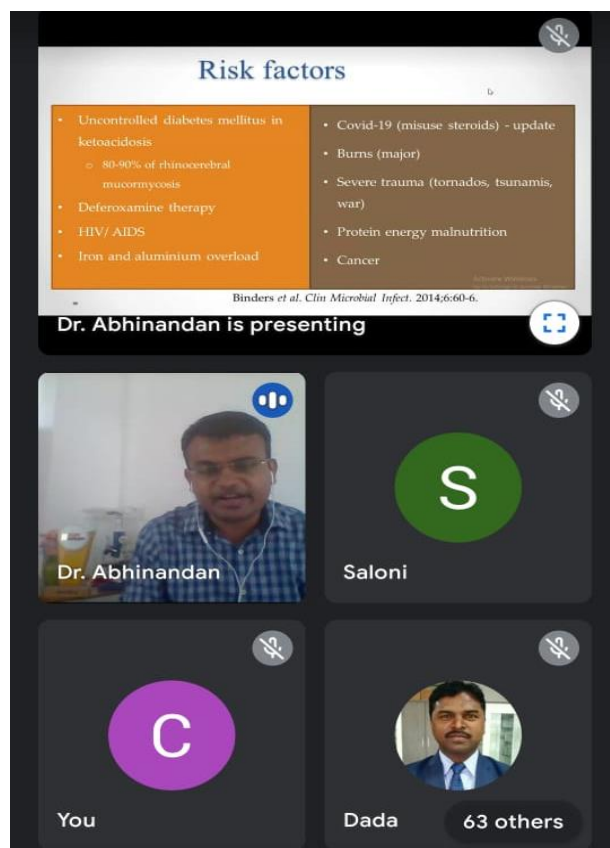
Risk factors

- Uncontrolled diabetes mellitus in ketoacidosis
  - 80-90% of rhinocerebral mucormycosis
- Deferoxamine therapy
- HIV/ AIDS
- Iron and aluminium overload

- Covid-19 (misuse steroids) - update
- Burns (major)
- Severe trauma (tornados, tsunamis, war)
- Protein energy malnutrition
- Cancer

Activate Windows
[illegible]

Binders et al. Clin Microbial Infect. 2014;6:60-6.

Dr. Abhinandan is presenting

Dr. Abhinandan

S

Saloni

C

You

Dada

63 others